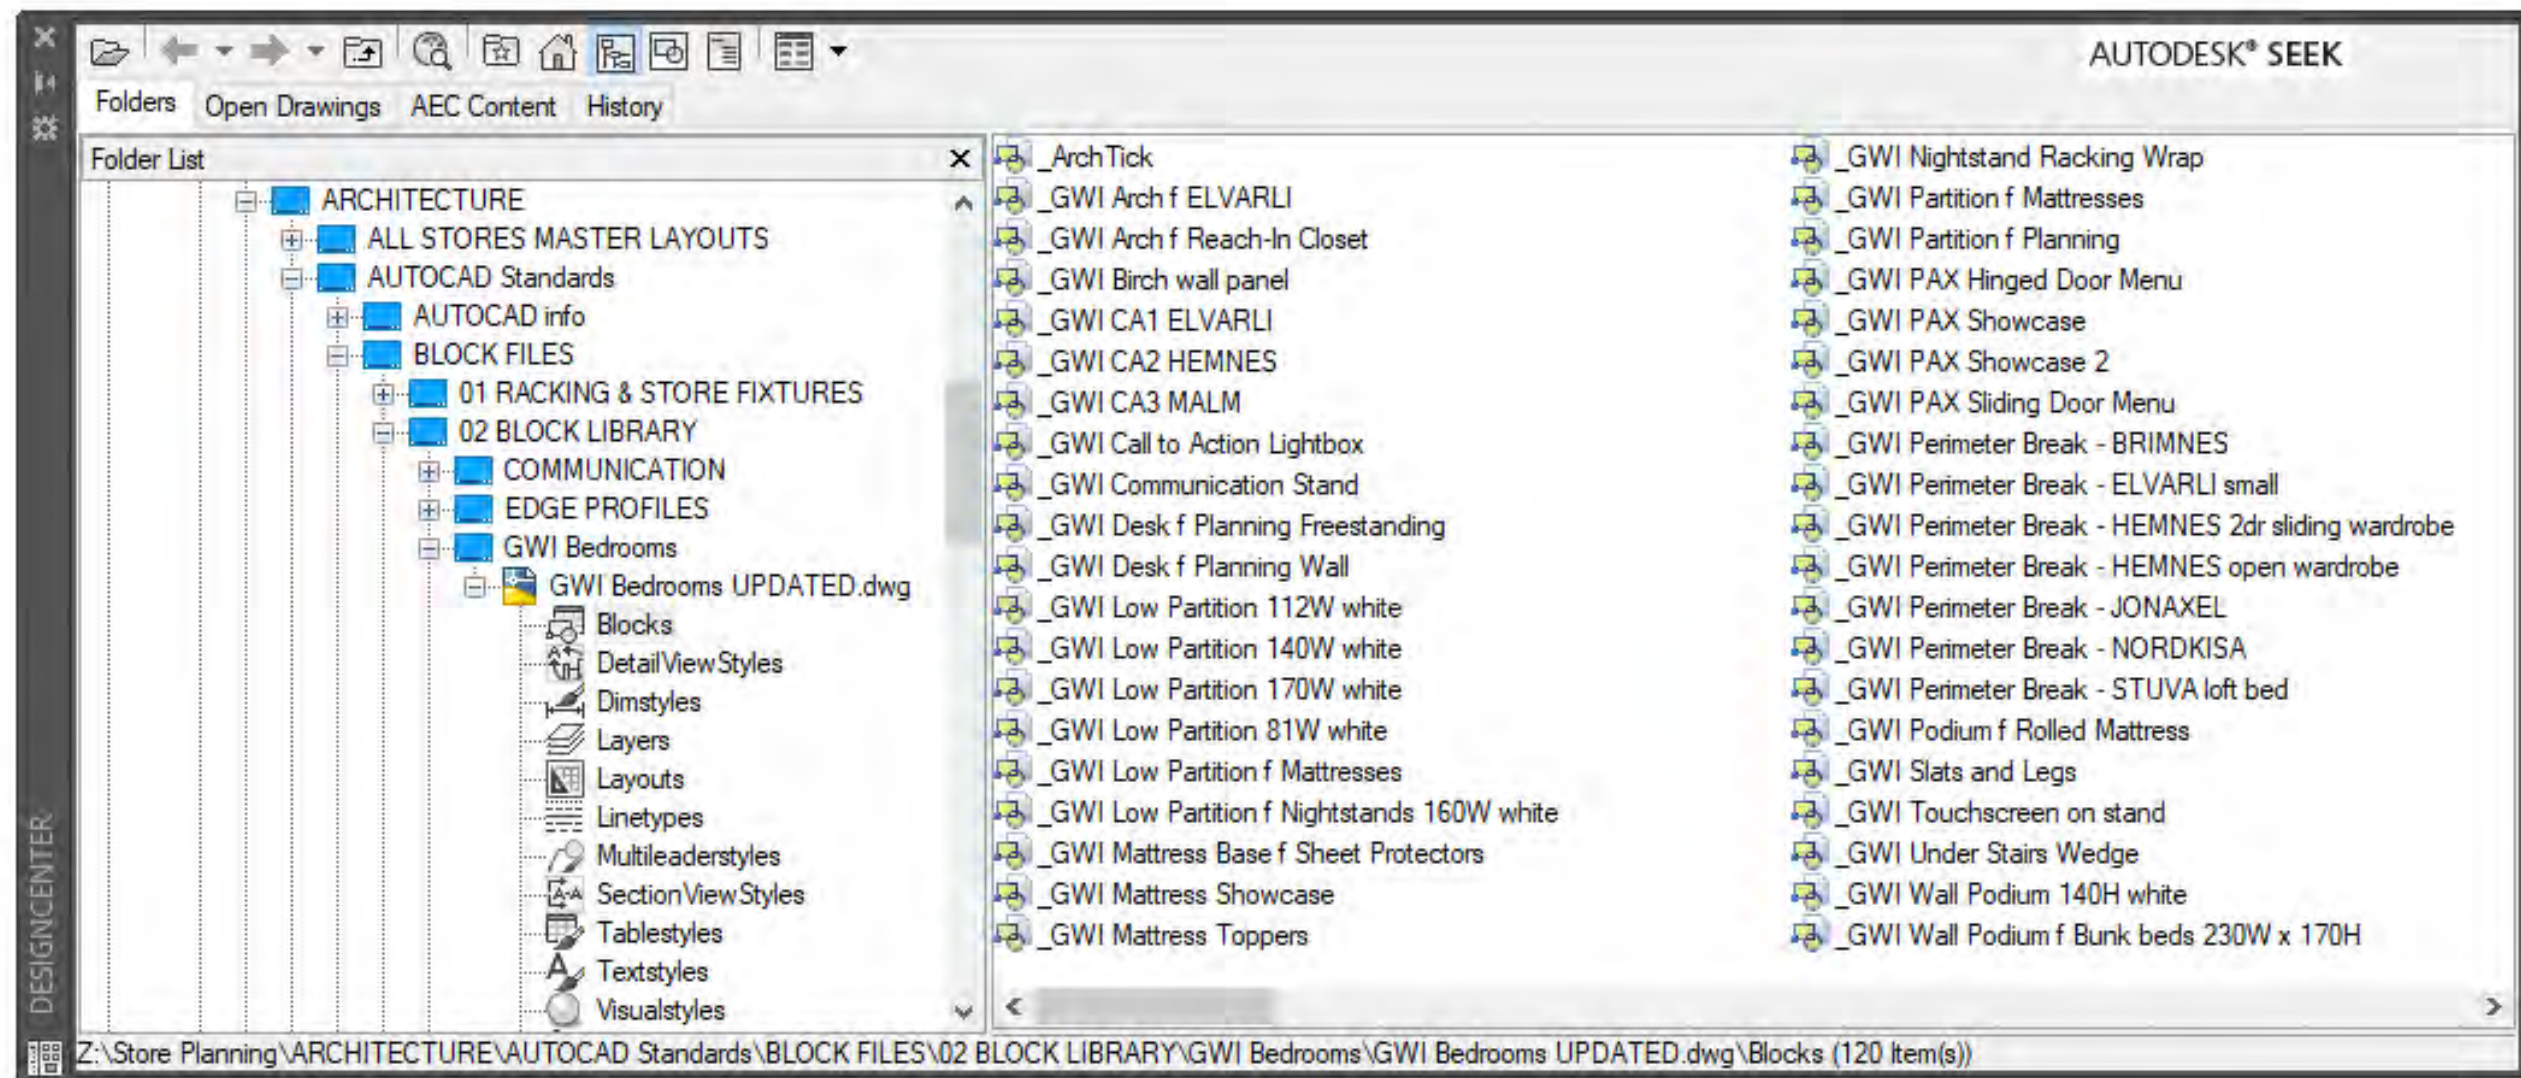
AUTODESK® SEEK

Folders | Open Drawings | AEC Content | History

Folder List

ARCHITECTURE
ALL STORES MASTER LAYOUTS
AUTOCAD Standards
AUTOCAD info
BLOCK FILES
01 RACKING & STORE FIXTURES
02 BLOCK LIBRARY
COMMUNICATION
EDGE PROFILES
GWI Bedrooms
GWI Bedrooms UPDATED.dwg
Blocks
DetailViewStyles
Dimstyles
Layers
Layouts
Linetypes
Multileaderstyles
SectionViewStyles
Tablestyles
Textstyles
Visualstyles

_ArchTick
_GWI Arch f ELVARLI
_GWI Arch f Reach-In Closet
_GWI Birch wall panel
_GWI CA1 ELVARLI
_GWI CA2 HEMNES
_GWI CA3 MALM
_GWI Call to Action Lightbox
_GWI Communication Stand
_GWI Desk f Planning Freestanding
_GWI Desk f Planning Wall
_GWI Low Partition 112W white
_GWI Low Partition 140W white
_GWI Low Partition 170W white
_GWI Low Partition 81W white
_GWI Low Partition f Mattresses
_GWI Low Partition f Nightstands 160W white
_GWI Mattress Base f Sheet Protectors
_GWI Mattress Showcase
_GWI Mattress Toppers

_GWI Nightstand Racking Wrap
_GWI Partition f Mattresses
_GWI Partition f Planning
_GWI PAX Hinged Door Menu
_GWI PAX Showcase
_GWI PAX Showcase 2
_GWI PAX Sliding Door Menu
_GWI Perimeter Break - BRIMNES
_GWI Perimeter Break - ELVARLI small
_GWI Perimeter Break - HEMNES 2dr sliding wardrobe
_GWI Perimeter Break - HEMNES open wardrobe
_GWI Perimeter Break - JONAXEL
_GWI Perimeter Break - NORDKISA
_GWI Perimeter Break - STUVA loft bed
_GWI Podium f Rolled Mattress
_GWI Slats and Legs
_GWI Touchscreen on stand
_GWI Under Stairs Wedge
_GWI Wall Podium 140H white
_GWI Wall Podium f Bunk beds 230W x 170H

DESIGNCENTER

Z:\Store Planning\ARCHITECTURE\AUTOCAD Standards\BLOCK FILES\02 BLOCK LIBRARY\GWI Bedrooms\GWI Bedrooms UPDATED.dwg\Blocks (120 Item(s))